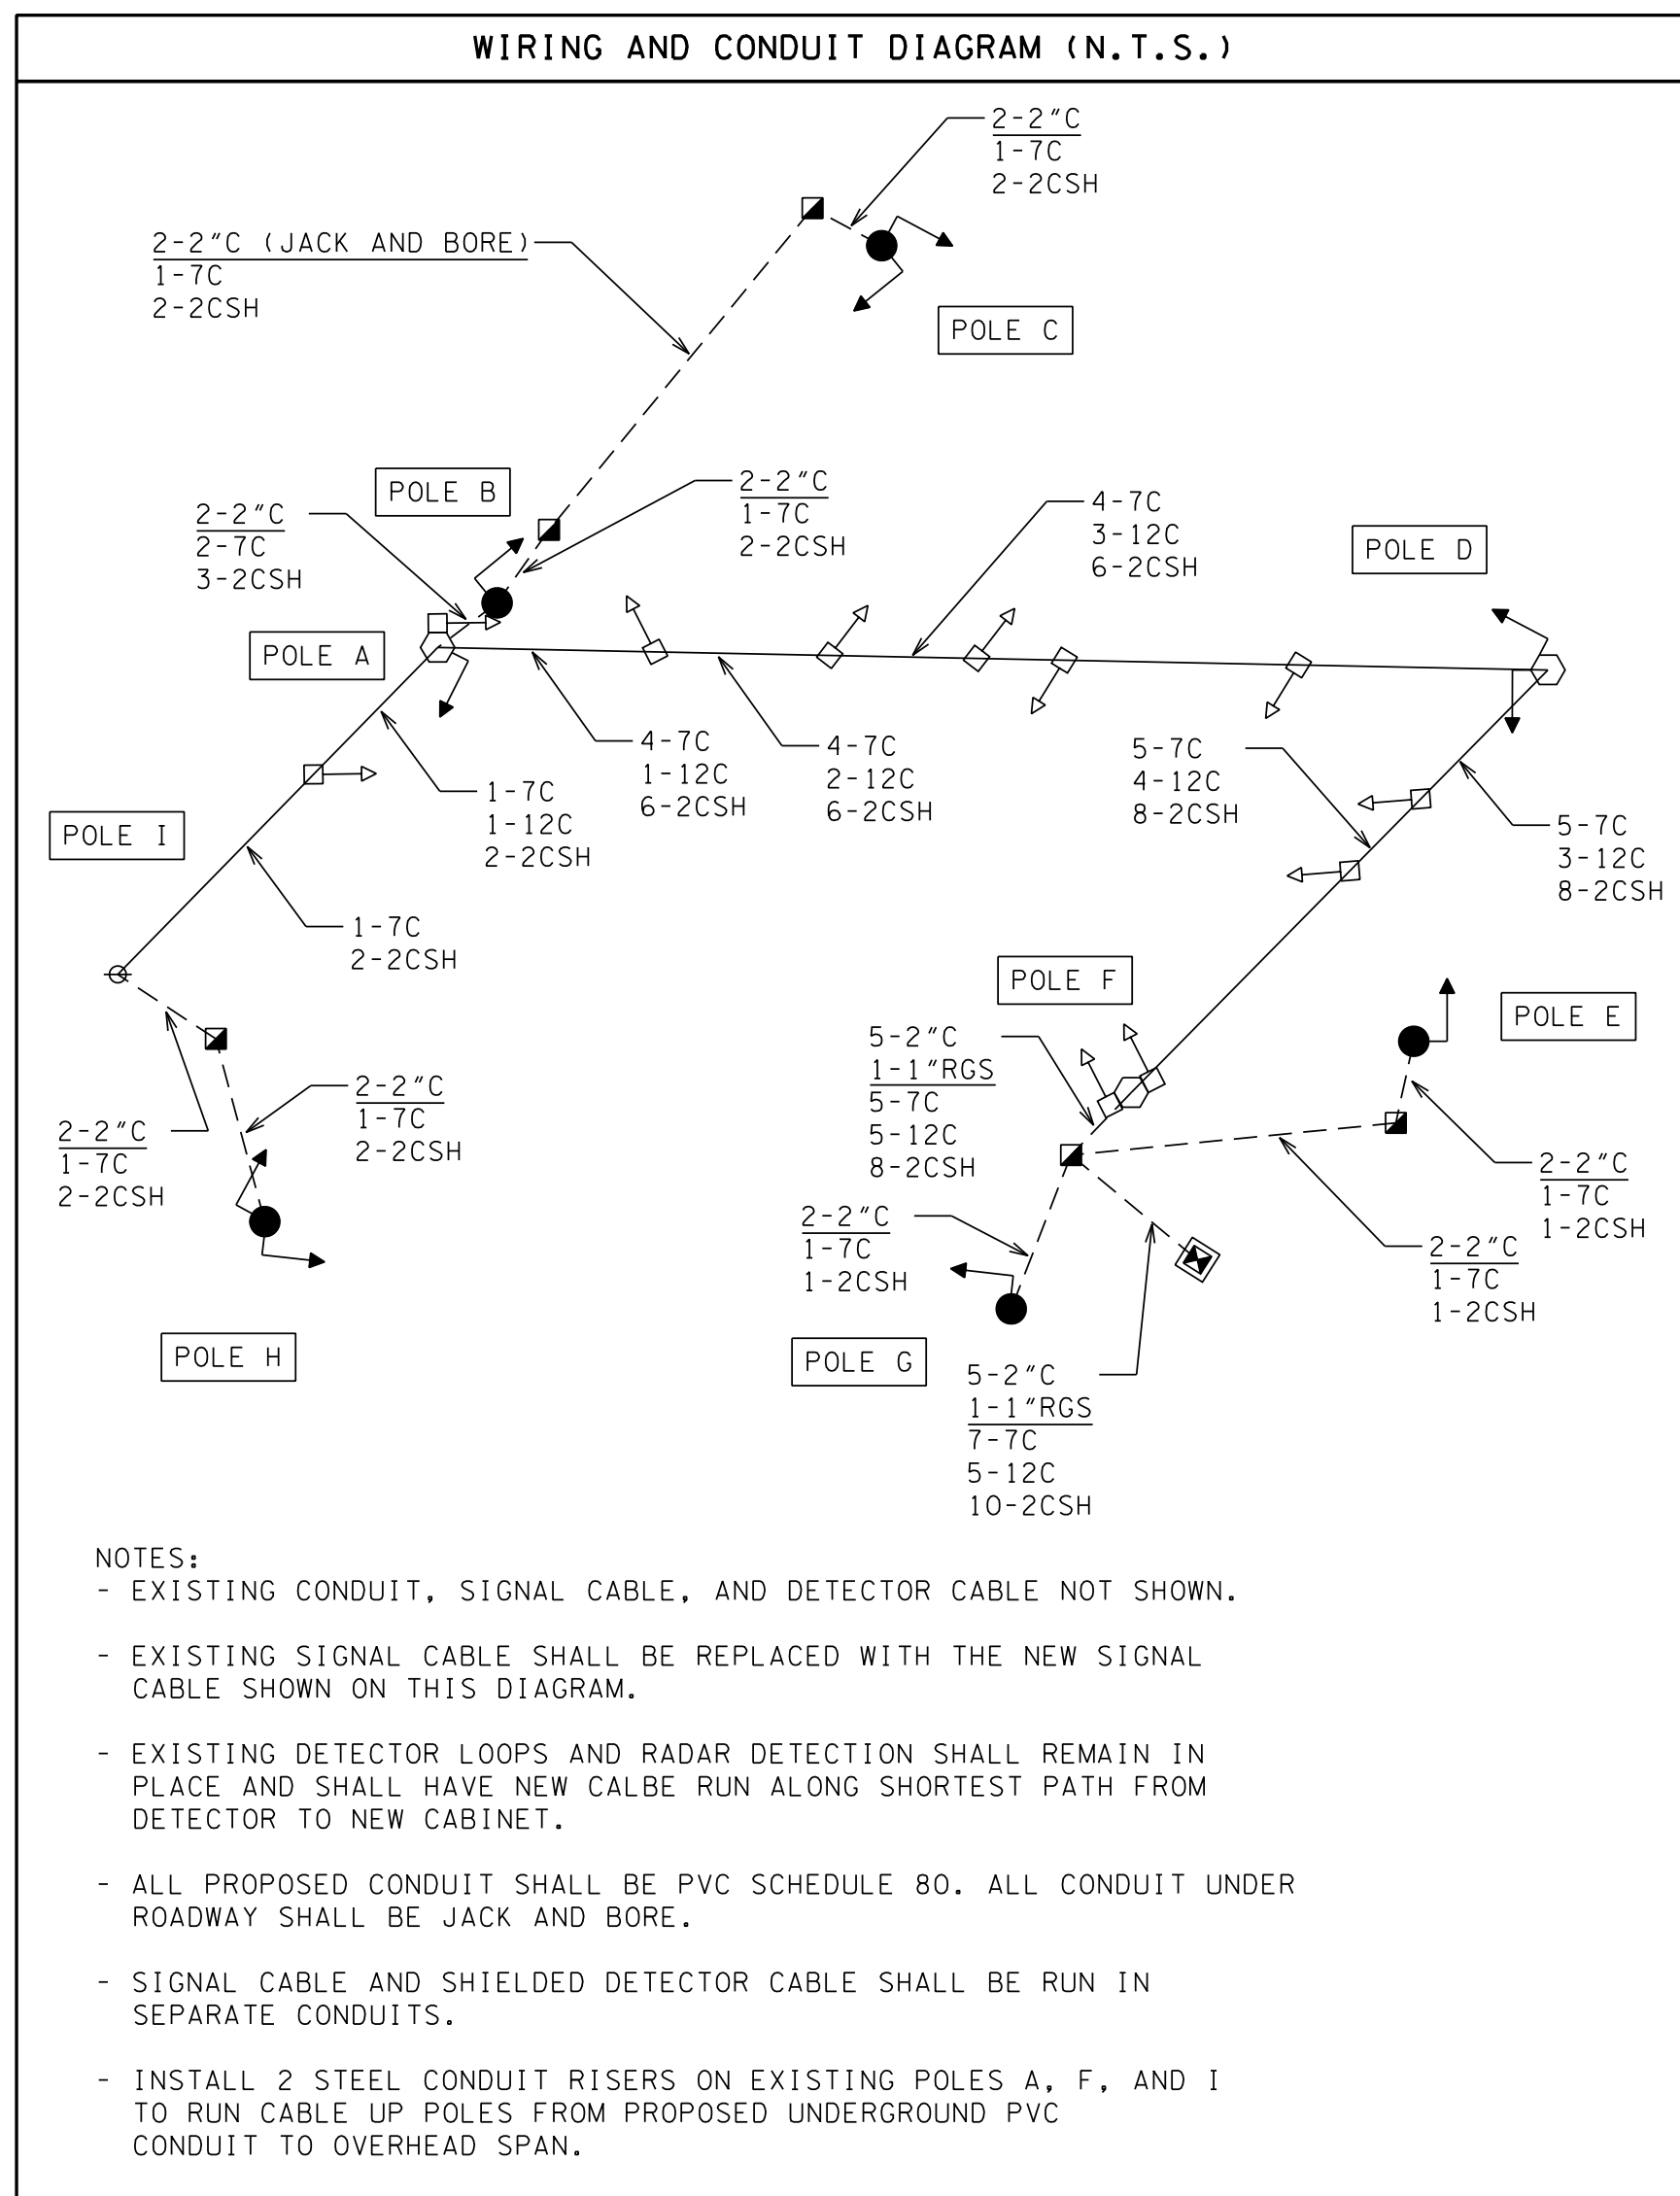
WIRING AND CONDUIT DIAGRAM (N.T.S.)

2-2″C
1-7C
2-2CSH

2-2″C (JACK AND BORE)
1-7C
2-2CSH

POLE C

POLE B

2-2″C
1-7C
2-2CSH

4-7C
3-12C
6-2CSH

POLE D

2-2″C
2-7C
3-2CSH

POLE A

4-7C
1-12C
6-2CSH

4-7C
2-12C
6-2CSH

5-7C
4-12C
8-2CSH

1-7C
1-12C
2-2CSH

5-7C
3-12C
8-2CSH

POLE I

1-7C
2-2CSH

POLE F

POLE E

5-2″C
1-1″RGS
5-7C
5-12C
8-2CSH

2-2″C
1-7C
2-2CSH

2-2″C
1-7C
2-2CSH

2-2″C
1-7C
1-2CSH

2-2″C
1-7C
1-2CSH

2-2″C
1-7C
1-2CSH

POLE H

POLE G

5-2″C
1-1″RGS
7-7C
5-12C
10-2CSH

NOTES:
- EXISTING CONDUIT, SIGNAL CABLE, AND DETECTOR CABLE NOT SHOWN.

- EXISTING SIGNAL CABLE SHALL BE REPLACED WITH THE NEW SIGNAL CABLE SHOWN ON THIS DIAGRAM.

- EXISTING DETECTOR LOOPS AND RADAR DETECTION SHALL REMAIN IN PLACE AND SHALL HAVE NEW CALBE RUN ALONG SHORTEST PATH FROM DETECTOR TO NEW CABINET.

- ALL PROPOSED CONDUIT SHALL BE PVC SCHEDULE 80. ALL CONDUIT UNDER ROADWAY SHALL BE JACK AND BORE.

- SIGNAL CABLE AND SHIELDED DETECTOR CABLE SHALL BE RUN IN SEPARATE CONDUITS.

- INSTALL 2 STEEL CONDUIT RISERS ON EXISTING POLES A, F, AND I TO RUN CABLE UP POLES FROM PROPOSED UNDERGROUND PVC CONDUIT TO OVERHEAD SPAN.